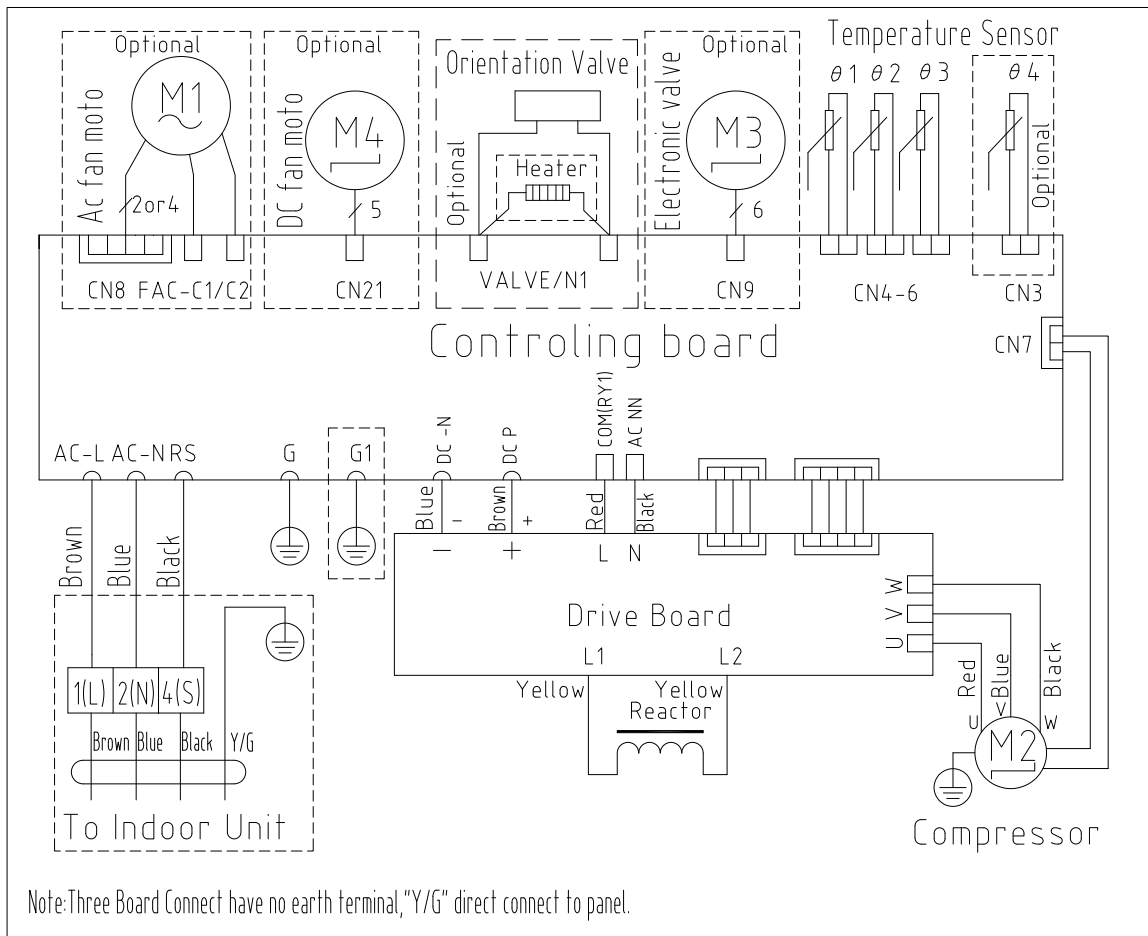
Optional
Ac fan moto
M1
2or4
CN8 FAC-C1/C2

Optional
DC fan moto
M4
5
CN21

Orientation Valve
Optional
Heater
VALVE/N1

Optional
Electronic valve
M3
6
CN9

Temperature Sensor
$\theta 1$ $\theta 2$ $\theta 3$
CN4-6

$\theta 4$
Optional
CN3

Controling board

CN7

AC-L AC-N RS
G
G1
DC -N
DC P
COM(RY1)
AC NN

Brown
Blue
Black

Blue
–
Brown
+
Red
Black

–
+
L N

Drive Board
W
V
U
L1
L2
Yellow
Yellow
Reactor

Red
Blue
Black
U
W
M2
Compressor

1(L) 2(N) 4(S)
Brown Blue Black Y/G
To Indoor Unit

Note:Three Board Connect have no earth terminal,"Y/G" direct connect to panel.